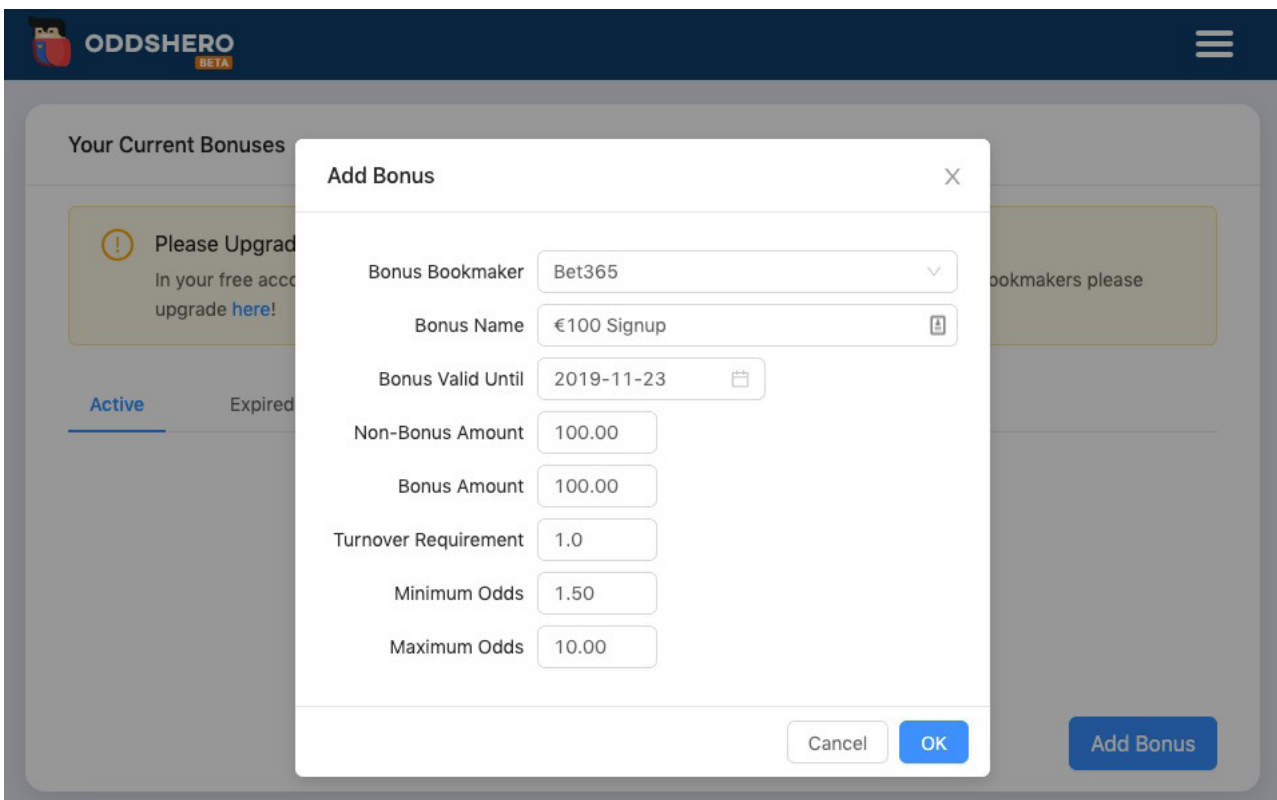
ODDSHERO
BETA

Your Current Bonuses

Please Upgrad
In your free acc
upgrade here!

ookmakers please

Active
Expired

Add Bonus

Add Bonus

| Bonus Bookmaker | Bet365 |
|---|---|
| Bonus Name | €100 Signup |
| Bonus Valid Until | 2019-11-23 |
| Non-Bonus Amount | 100.00 |
| Bonus Amount | 100.00 |
| Turnover Requirement | 1.0 |
| Minimum Odds | 1.50 |
| Maximum Odds | 10.00 |

Cancel
OK